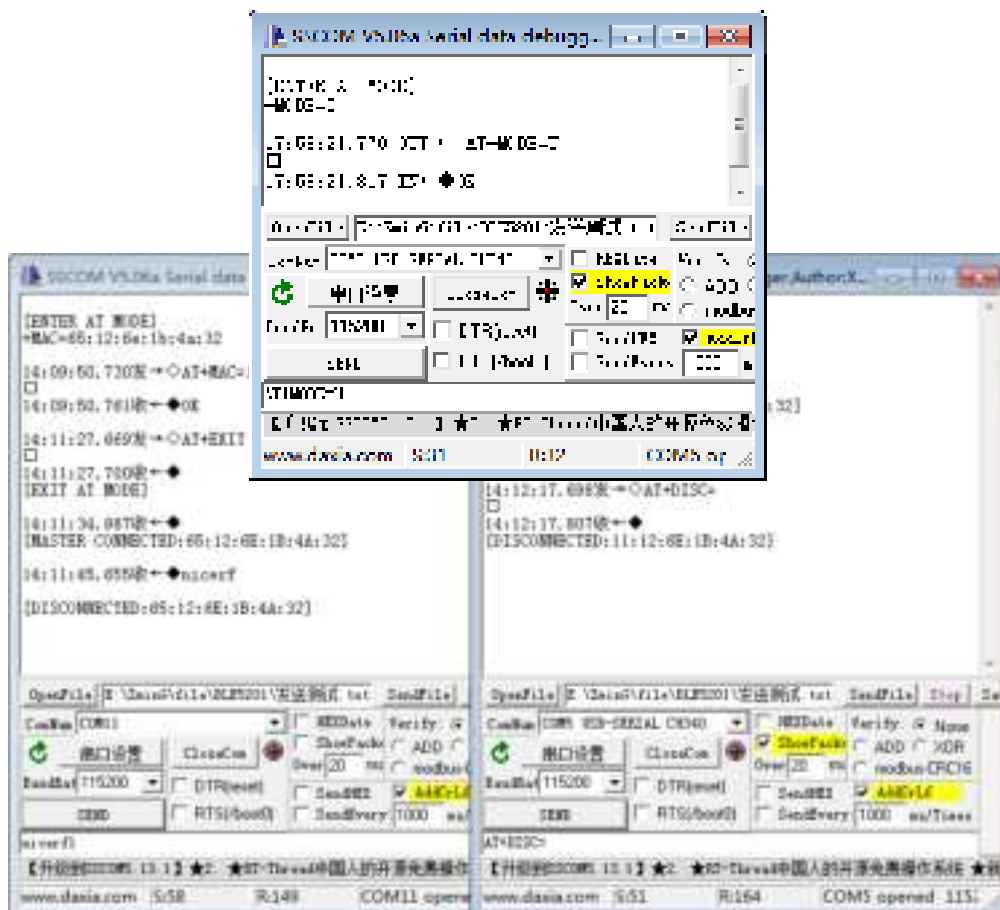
SSCOM V5.13.1 Serial data debugg...

[ENTER AT MODE]
+MODE=1

17:03:21.770 发→◇AT+MODE=?
□
17:03:21.817 收←◆OK

OpenFile | SendFile
ComNum | HEXData | ShowPacket | Verify
ADD
串口设置 | CloseCom | Over 20 ms | modbus
BaudRate 115200 | DTR(reset) | SendHEX | AddCrLf
SEND | RTS(boot0) | SendEvery 100 ms
AT+MODE=?
【升级到SSCOM5.13.1】★2. ★RT-Thread中国人的开源免费操作
www.daxia.com S:30 R:12 COM5 op

SSCOM V5.06a Serial data

[ENTER AT MODE]
+MAC=65:12:6e:1b:4a:32

14:09:50.720发→◇AT+MAC=
□
14:09:50.761收←◆OK

14:11:27.069发→◇AT+EXIT
□
14:11:27.709收←◆
[EXIT AT MODE]

14:11:34.987收←◆
[MASTER CONNECTED:65:12:6E:1B:4A:32]

14:11:45.655收←◆nicerf

[DISCONNECTED:65:12:6E:1B:4A:32]

OpenFile | E:\Daxia\file\BLE5201\无线测试.txt | SendFile
ComNum COM11 | HEXData | Verify
串口设置 | CloseCom | ShowPacket | ADD
BaudRat 115200 | DTR(reset) | Over 20 ms | modbus
SEND | RTS(boot0) | SendHEX | AddCrLf
SendEvery 1000 ms/
nicerf
【升级到SSCOM5.13.1】★2. ★RT-Thread中国人的开源免费操作
www.daxia.com S:58 R:149 COM11 opene

ger.AuthorX...

32]

14:12:17.698发→◇AT+DISC=
□
14:12:17.807收←◆
[DISCONNECTED:11:12:6E:1B:4A:32]

OpenFile | E:\Daxia\file\BLE5201\无线测试.txt | SendFile | Stop | Se
ComNum COM5 USB-SERIAL CH340 | HEXData | Verify None
串口设置 | CloseCom | ShowPacket | ADD | XOR
BaudRat 115200 | DTR(reset) | Over 20 ms | modbus CRC16
SEND | RTS(boot0) | SendHEX | AddCrLf
SendEvery 1000 ms/Tims
AT+DISC=
【升级到SSCOM5.13.1】★2. ★RT-Thread中国人的开源免费操作系统 ★
www.daxia.com S:51 R:164 COM5 opened 115: